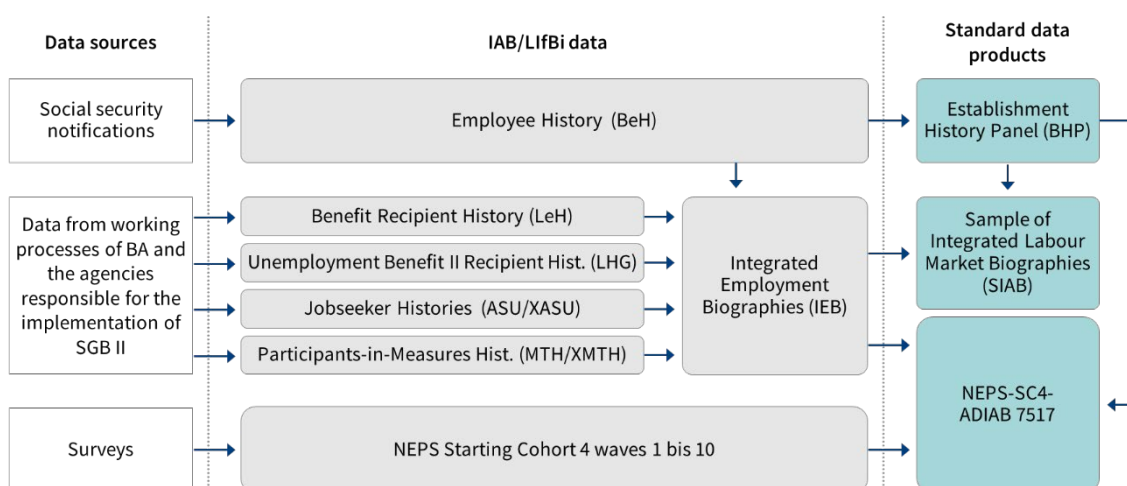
Data sources

IAB/LIfBi data

Standard data products

Social security notifications

Employee History (BeH)

Establishment History Panel (BHP)

Data from working processes of BA and the agencies responsible for the implementation of SGB II

Benefit Recipient History (LeH)

Unemployment Benefit II Recipient Hist. (LHG)

Jobseeker Histories (ASU/XASU)

Participants-in-Measures Hist. (MTH/XMTH)

Integrated Employment Biographies (IEB)

Sample of Integrated Labour Market Biographies (SIAB)

NEPS-SC4-ADIAB 7517

Surveys

NEPS Starting Cohort 4 waves 1 bis 10